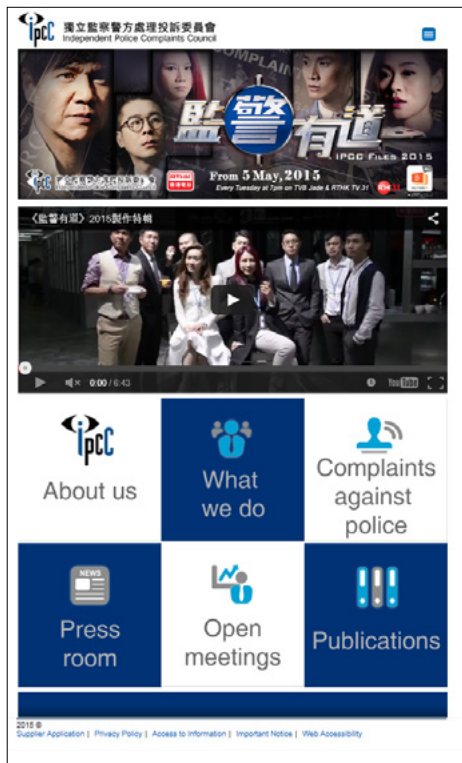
IPCC 獨立監察警方處理投訴委員會
Independent Police Complaints Council

COMPLAIN

監警有道

IPCC FILES 2015

From 5 May, 2015
Every Tuesday at 7pm on TVB Jade & RTHK TV 31

《監警有道》2015製作特輯

0:00 / 6:43

IPCC
About us

What we do

Complaints against police

NEWS
Press room

Open meetings

Publications

2015 ©
Supplier Application | Privacy Policy | Access to Information | Important Notice | Web Accessibility